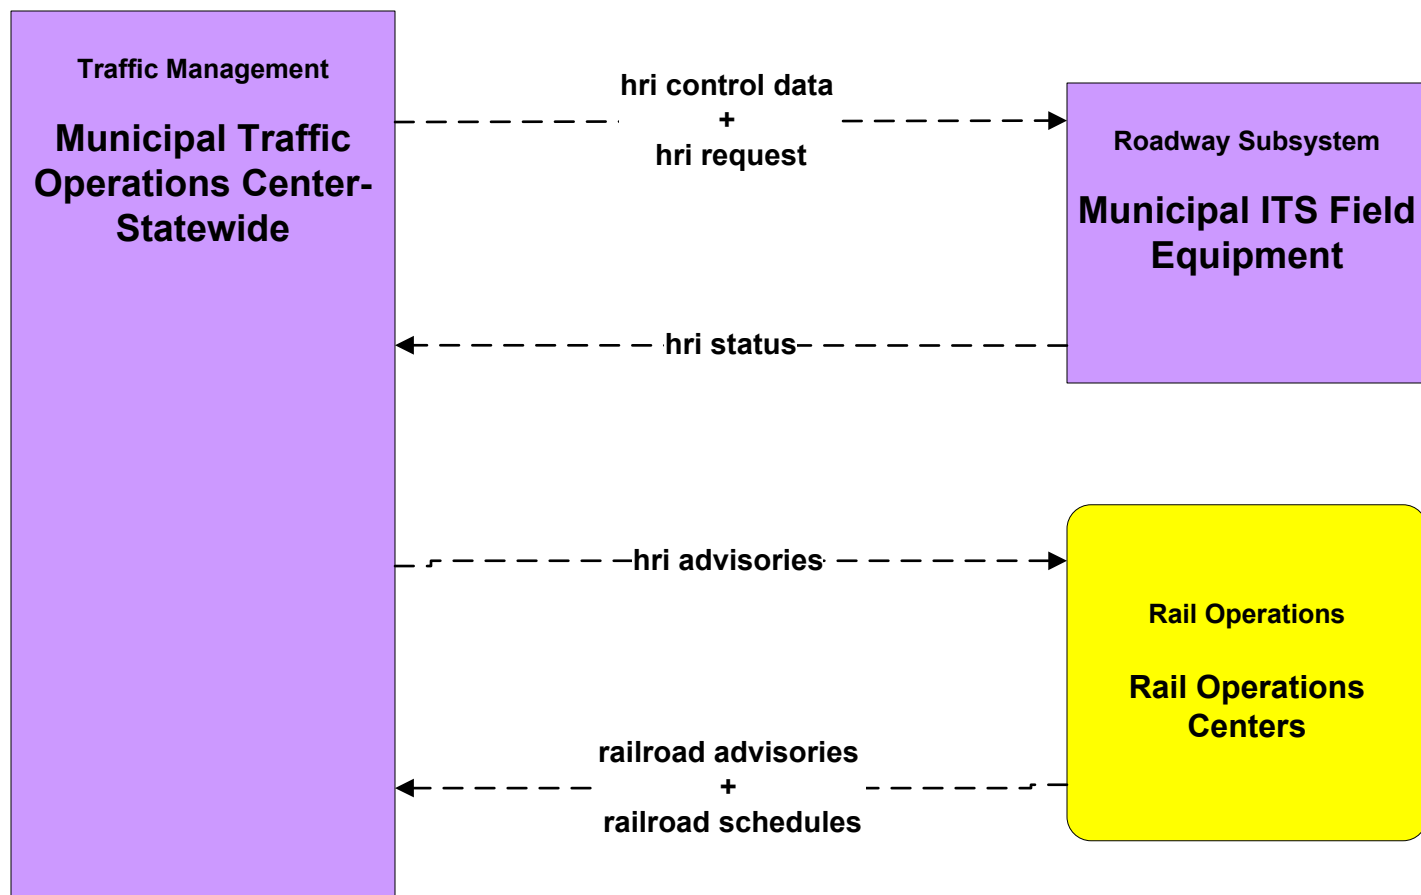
Traffic Management

Municipal Traffic Operations Center-Statewide

hri control data
+
hri request

Roadway Subsystem

Municipal ITS Field Equipment

hri status

hri advisories

Rail Operations

Rail Operations Centers

railroad advisories
+
railroad schedules